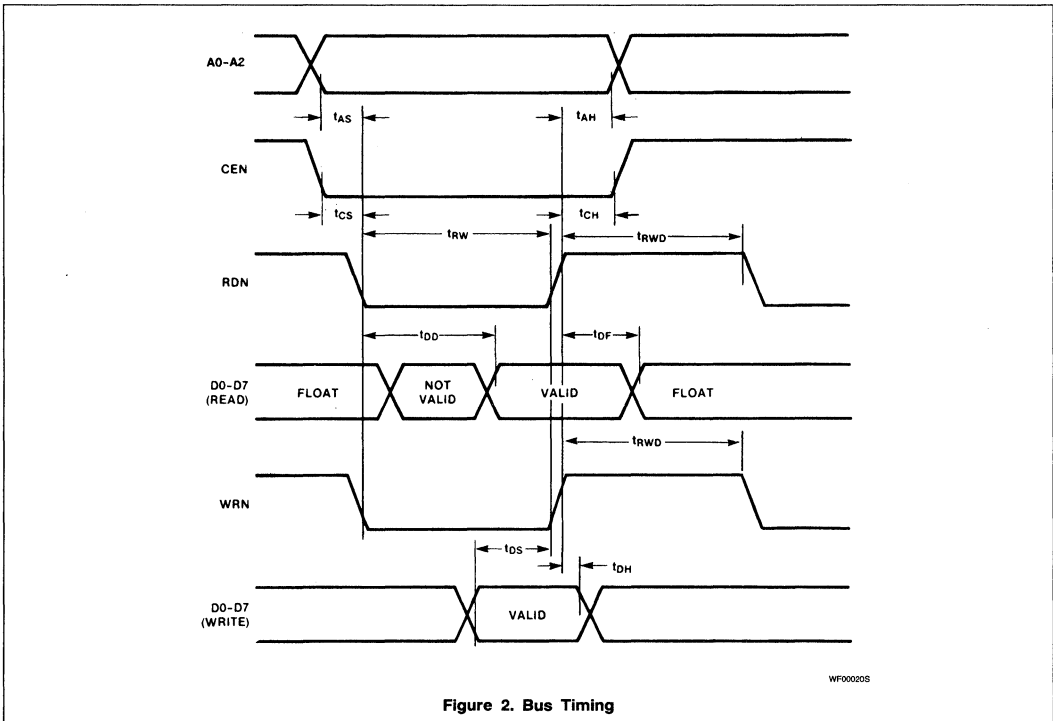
A0-A2

$t_{AS}$

$t_{AH}$

CEN

$t_{CS}$

$t_{CH}$

$t_{RW}$

$t_{RWD}$

RDN

$t_{DD}$

$t_{DF}$

D0-D7 (READ)

FLOAT

NOT VALID

VALID

FLOAT

$t_{RWD}$

WRN

$t_{DS}$

$t_{DH}$

D0-D7 (WRITE)

VALID

WF00020S

Figure 2. Bus Timing